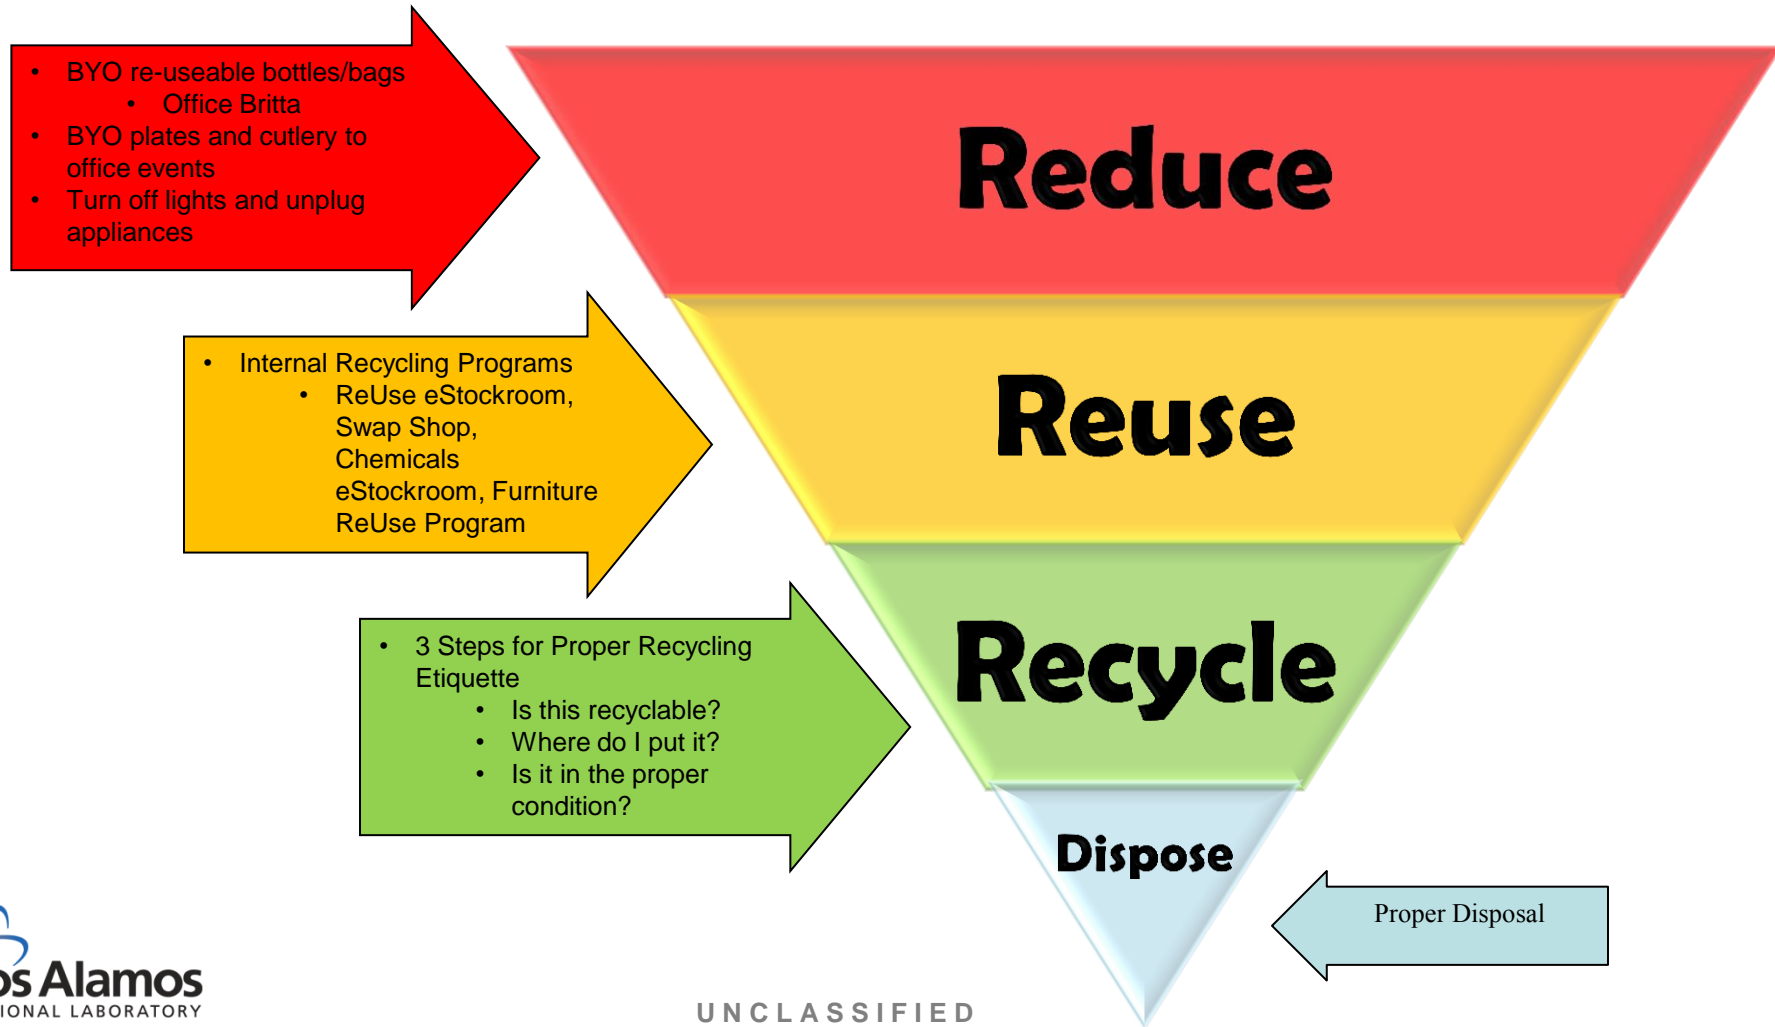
- BYO re-useable bottles/bags
  - Office Britta
- BYO plates and cutlery to office events
- Turn off lights and unplug appliances

Reduce

- Internal Recycling Programs
  - ReUse eStockroom, Swap Shop, Chemicals eStockroom, Furniture ReUse Program

Reuse

- 3 Steps for Proper Recycling Etiquette
  - Is this recyclable?
  - Where do I put it?
  - Is it in the proper condition?

Recycle

Dispose

Proper Disposal

os Alamos
IONAL LABORATORY

UNCLASSIFIED